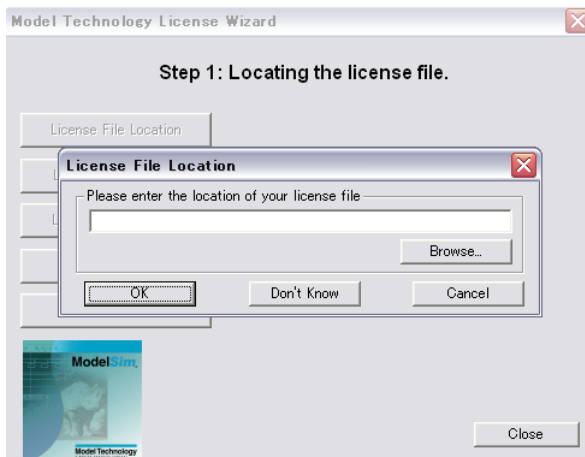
Model Technology License Wizard

Step 1: Locating the license file.

License File Location

License File Location

Please enter the location of your license file

Browse...

OK

Don't Know

Cancel

ModelSim

Model Technology

Close